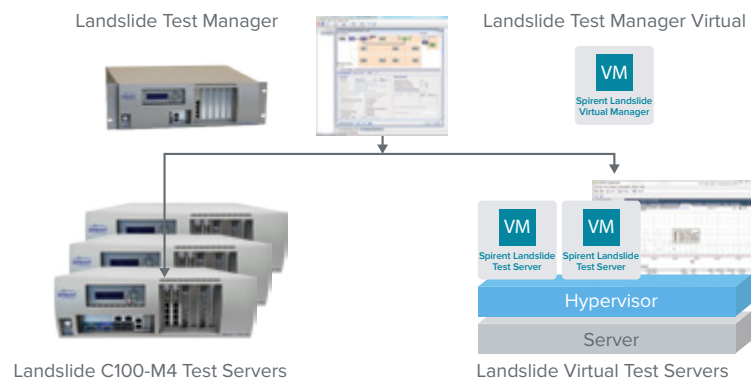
Landslide Test Manager

Landslide Test Manager Virtual

VM
Spirent Landslide Virtual Manager

VM
Spirent Landslide Test Server

VM
Spirent Landslide Test Server

Hypervisor

Server

Landslide C100-M4 Test Servers

Landslide Virtual Test Servers